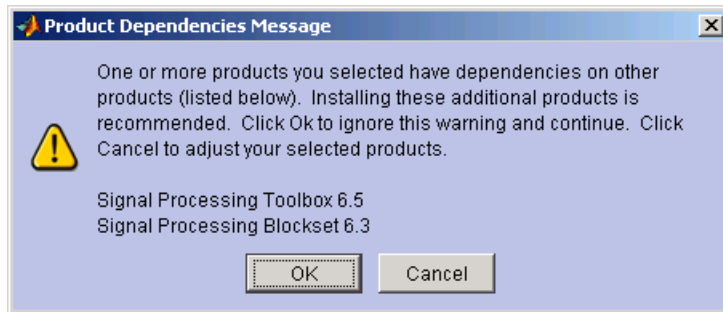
Product Dependencies Message

One or more products you selected have dependencies on other products (listed below). Installing these additional products is recommended. Click Ok to ignore this warning and continue. Click Cancel to adjust your selected products.

Signal Processing Toolbox 6.5
Signal Processing Blockset 6.3

OK

Cancel